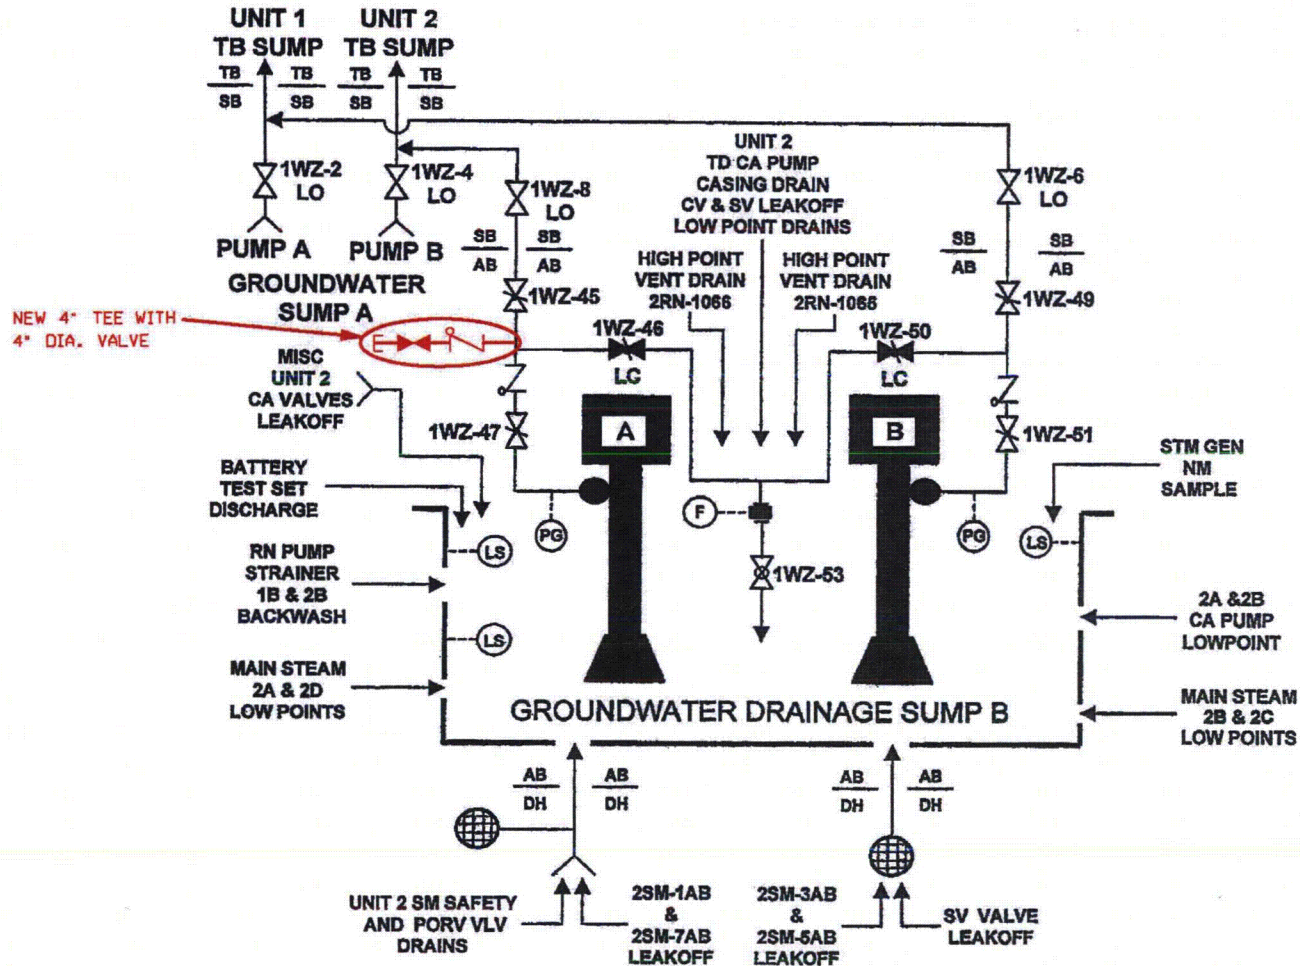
UNIT 1
TB SUMP

UNIT 2
TB SUMP

TB
SB

TB
SB

TB
SB

TB
SB

1WZ-2
LO

1WZ-4
LO

PUMP A

PUMP B

GROUNDWATER
SUMP A

1WZ-8
LO

SB
AB

SB
AB

1WZ-45

UNIT 2
TD CA PUMP
CASING DRAIN
CV & SV LEAKOFF
LOW POINT DRAINS

HIGH POINT
VENT DRAIN
2RN-1066

HIGH POINT
VENT DRAIN
2RN-1065

1WZ-6
LO

SB
AB

SB
AB

1WZ-49

NEW 4" TEE WITH
4" DIA. VALVE

1WZ-46
LC

1WZ-50
LC

MISC
UNIT 2
CA VALVES
LEAKOFF

1WZ-47

A

B

1WZ-51

BATTERY
TEST SET
DISCHARGE

STM GEN
NM
SAMPLE

PG

F

PG

LS

LS

RN PUMP
STRAINER
1B & 2B
BACKWASH

1WZ-53

LS

2A &2B
CA PUMP
LOWPOINT

MAIN STEAM
2A & 2D
LOW POINTS

GROUNDWATER DRAINAGE SUMP B

MAIN STEAM
2B & 2C
LOW POINTS

AB
DH

AB
DH

AB
DH

AB
DH

UNIT 2 SM SAFETY
AND PORV VLV
DRAINS

2SM-1AB
&
2SM-7AB
LEAKOFF

2SM-3AB
&
2SM-5AB
LEAKOFF

SV VALVE
LEAKOFF